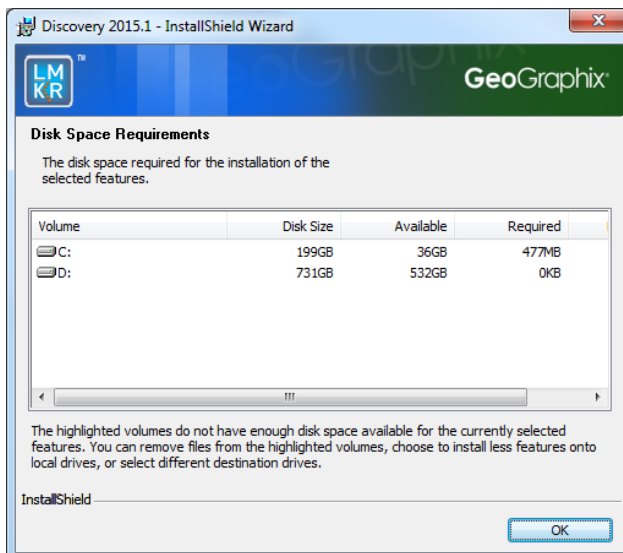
Discovery 2015.1 - InstallShield Wizard

LM KR ™

GeoGraphix

Disk Space Requirements

The disk space required for the installation of the selected features.

| Volume | Disk Size | Available | Required |
|---|---|---|---|
| C: | 199GB | 36GB | 477MB |
| D: | 731GB | 532GB | 0KB |

The highlighted volumes do not have enough disk space available for the currently selected features. You can remove files from the highlighted volumes, choose to install less features onto local drives, or select different destination drives.

InstallShield

OK